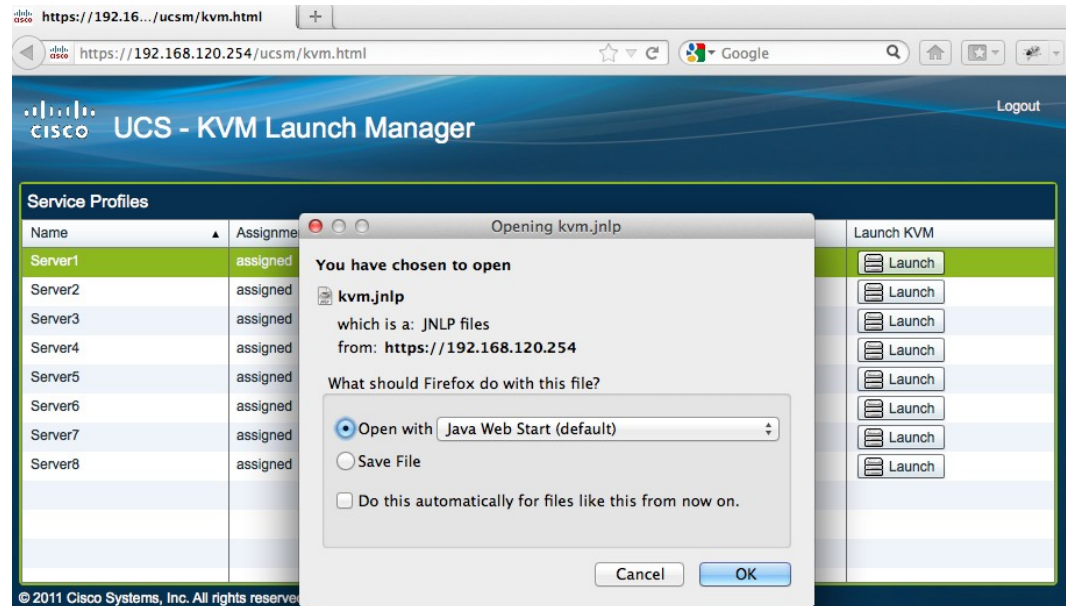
https://192.16.../ucsm/kvm.html

https://192.168.120.254/ucsm/kvm.html

Google

cisco UCS - KVM Launch Manager

Logout

Service Profiles

| Name | Assignme | Launch KVM |
|---|---|---|
| Server1 | assigned | Launch |
| Server2 | assigned | Launch |
| Server3 | assigned | Launch |
| Server4 | assigned | Launch |
| Server5 | assigned | Launch |
| Server6 | assigned | Launch |
| Server7 | assigned | Launch |
| Server8 | assigned | Launch |

© 2011 Cisco Systems, Inc. All rights reserve

Opening kvm.jnlp

You have chosen to open

kvm.jnlp

which is a: JNLP files

from: https://192.168.120.254

What should Firefox do with this file?

Open with Java Web Start (default)

Save File

Do this automatically for files like this from now on.

Cancel OK